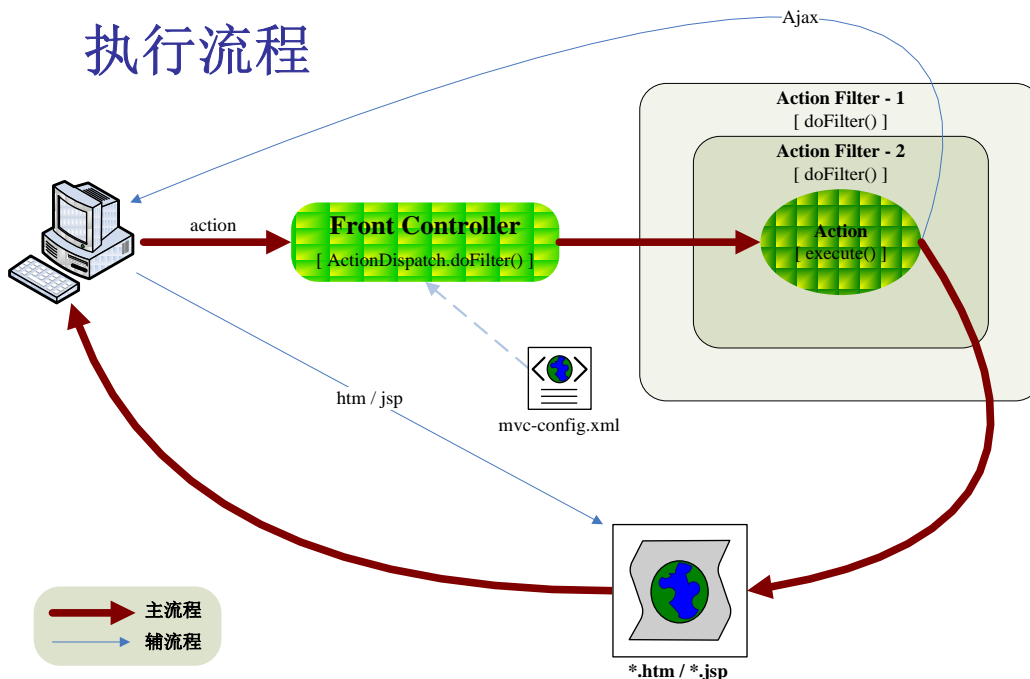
执行流程

Ajax

Action Filter - 1
[ doFilter() ]

Action Filter - 2
[ doFilter() ]

action

Front Controller
[ ActionDispatch.doFilter() ]

Action
[ execute() ]

htm / jsp

mvc-config.xml

主流程
辅流程

*.htm / *.jsp